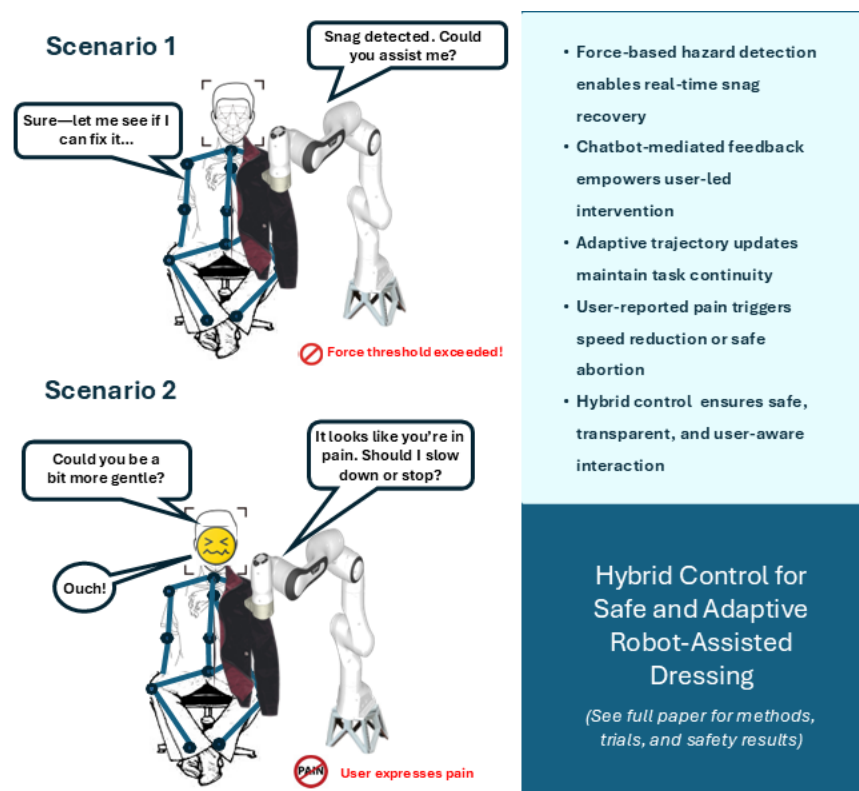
Scenario 1

Snag detected. Could you assist me?

Sure—let me see if I can fix it...

Force threshold exceeded!

Scenario 2

Could you be a bit more gentle?

It looks like you're in pain. Should I slow down or stop?

Ouch!

PAIN

User expresses pain

• Force-based hazard detection enables real-time snag recovery
• Chatbot-mediated feedback empowers user-led intervention
• Adaptive trajectory updates maintain task continuity
• User-reported pain triggers speed reduction or safe abortion
• Hybrid control ensures safe, transparent, and user-aware interaction

Hybrid Control for Safe and Adaptive Robot-Assisted Dressing

(See full paper for methods, trials, and safety results)